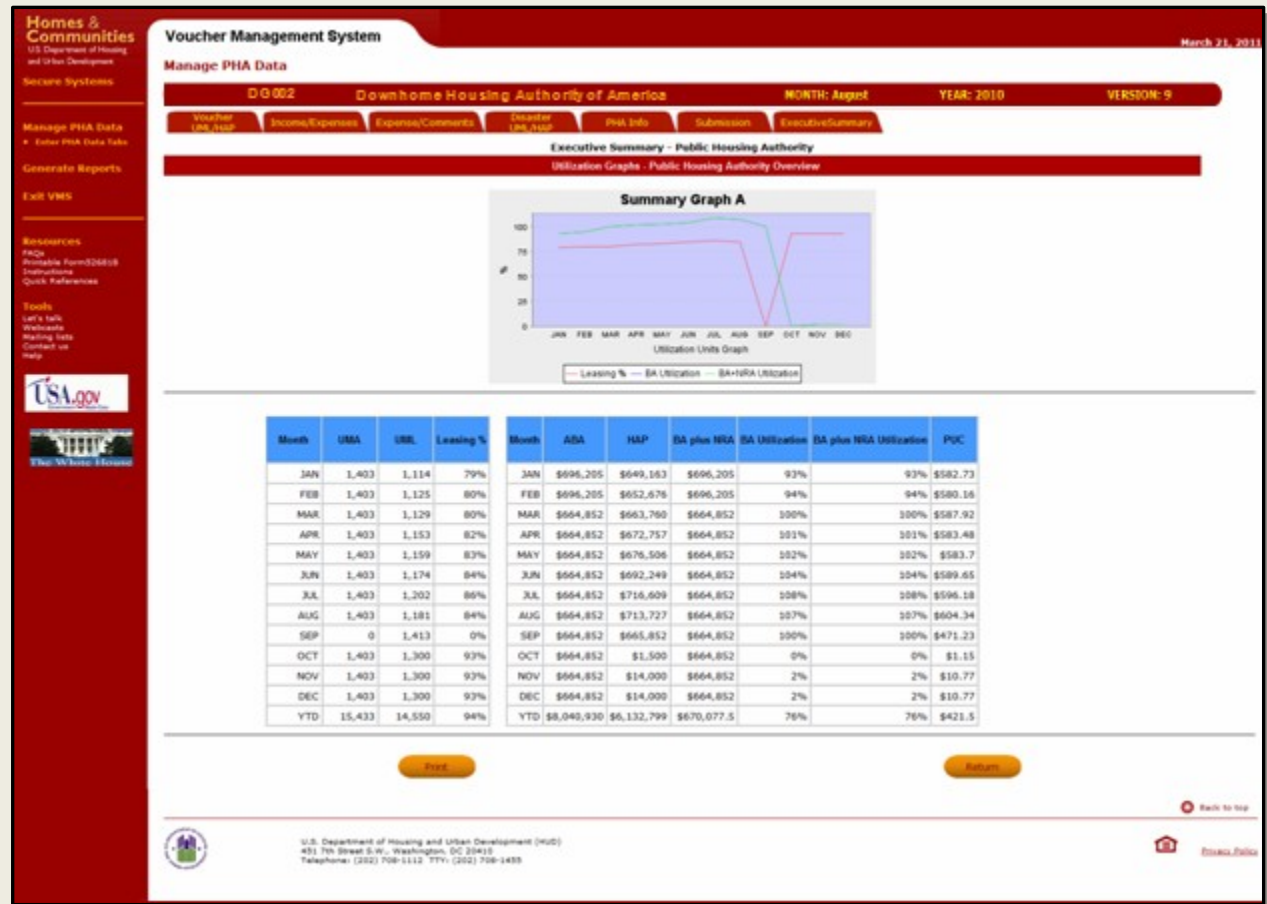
Homes & Communities
U.S. Department of Housing and Urban Development

Secure Systems

Manage PHA Data
• Enter PHA Data Tabs

Generate Reports

Exit VMS

Resources
FAQs
Printable Form52681B
Instructions
Quick References

Tools
Let's talk
Webcasts
Mailing lists
Contact us
Help

USA.gov

The White House

Voucher Management System

March 21, 2011

Manage PHA Data

DG002 Downhome Housing Authority of America MONTH: August YEAR: 2010 VERSION: 9

Voucher UML/HAP | Income/Expenses | Expense/Comments | Disaster UML/HAP | PHA Info | Submission | ExecutiveSummary

Executive Summary - Public Housing Authority

Utilization Graphs - Public Housing Authority Overview

Summary Graph A

100
75
50
25
0
%
JAN FEB MAR APR MAY JUN JUL AUG SEP OCT NOV DEC
Utilization Units Graph

Leasing % — BA Utilization — BA+NRA Utilization

| Month | UMA | UML | Leasing % |
|---|---|---|---|
| JAN | 1,403 | 1,114 | 79% |
| FEB | 1,403 | 1,125 | 80% |
| MAR | 1,403 | 1,129 | 80% |
| APR | 1,403 | 1,153 | 82% |
| MAY | 1,403 | 1,159 | 83% |
| JUN | 1,403 | 1,174 | 84% |
| JUL | 1,403 | 1,202 | 86% |
| AUG | 1,403 | 1,181 | 84% |
| SEP | 0 | 1,413 | 0% |
| OCT | 1,403 | 1,300 | 93% |
| NOV | 1,403 | 1,300 | 93% |
| DEC | 1,403 | 1,300 | 93% |
| YTD | 15,433 | 14,550 | 94% |

| Month | ABA | HAP | BA plus NRA | BA Utilization | BA plus NRA Utilization | PUC |
|---|---|---|---|---|---|---|
| JAN | $696,205 | $649,163 | $696,205 | 93% | 93% | $582.73 |
| FEB | $696,205 | $652,676 | $696,205 | 94% | 94% | $580.16 |
| MAR | $664,852 | $663,760 | $664,852 | 100% | 100% | $587.92 |
| APR | $664,852 | $672,757 | $664,852 | 101% | 101% | $583.48 |
| MAY | $664,852 | $676,506 | $664,852 | 102% | 102% | $583.7 |
| JUN | $664,852 | $692,249 | $664,852 | 104% | 104% | $589.65 |
| JUL | $664,852 | $716,609 | $664,852 | 108% | 108% | $596.18 |
| AUG | $664,852 | $713,727 | $664,852 | 107% | 107% | $604.34 |
| SEP | $664,852 | $665,852 | $664,852 | 100% | 100% | $471.23 |
| OCT | $664,852 | $1,500 | $664,852 | 0% | 0% | $1.15 |
| NOV | $664,852 | $14,000 | $664,852 | 2% | 2% | $10.77 |
| DEC | $664,852 | $14,000 | $664,852 | 2% | 2% | $10.77 |
| YTD | $8,040,930 | $6,132,799 | $670,077.5 | 76% | 76% | $421.5 |

Print

Return

Back to top

U.S. Department of Housing and Urban Development (HUD)
451 7th Street S.W., Washington, DC 20410
Telephone: (202) 708-1112 TTY: (202) 708-1455

Privacy Policy